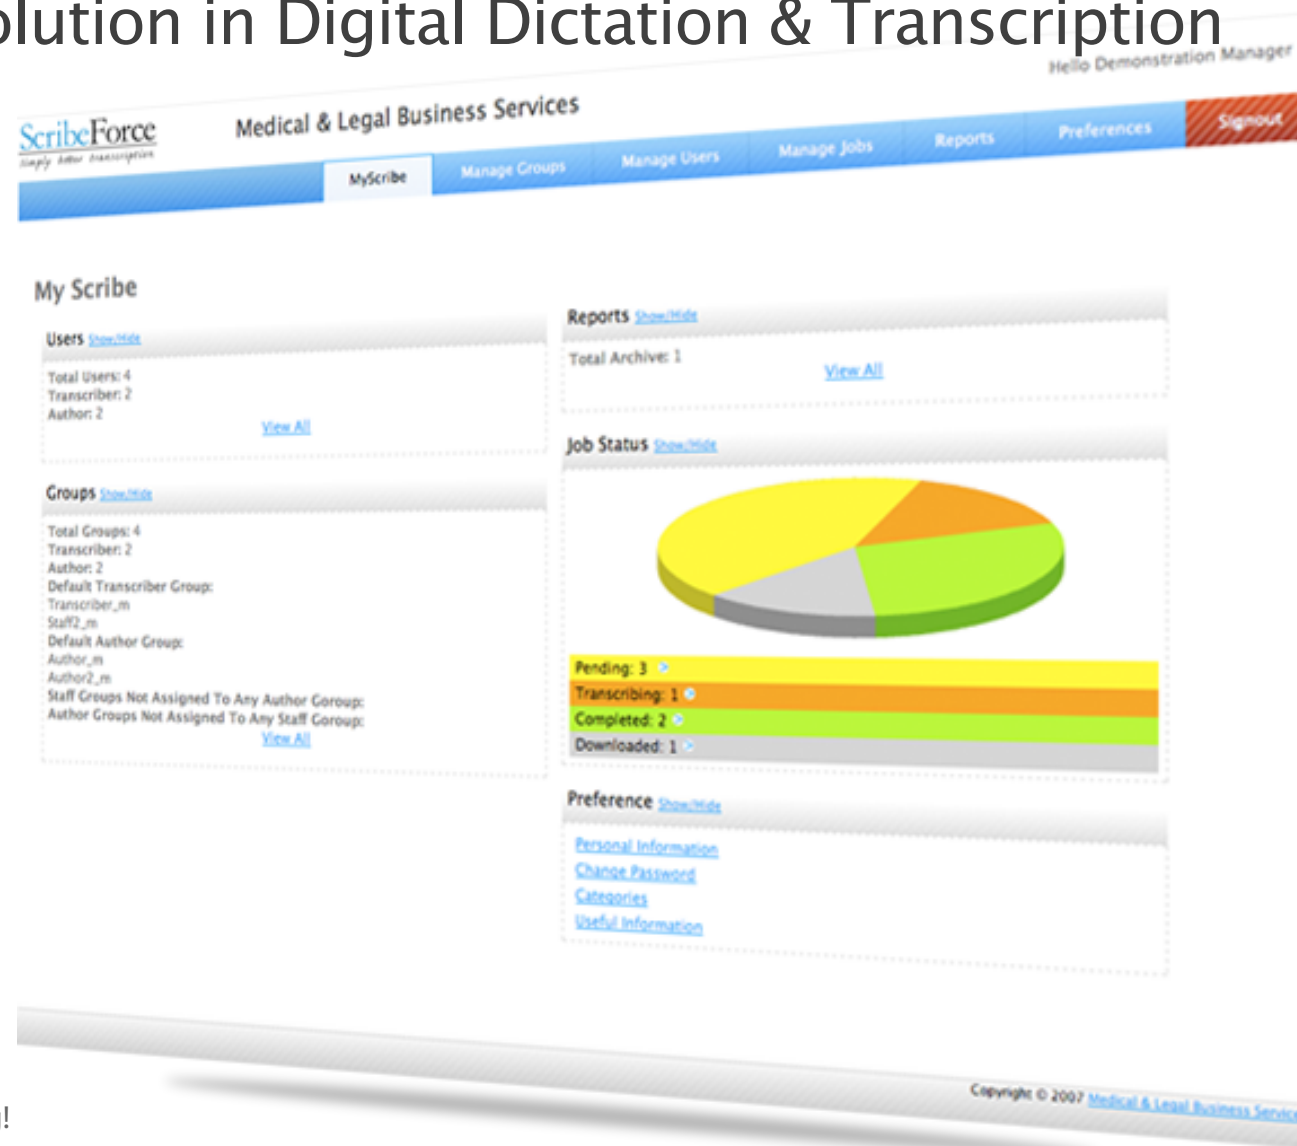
olution in Digital Dictation & Transcription

Hello Demonstration Manager

ScribeForce
Simply better transcription

Medical & Legal Business Services

MyScribe
Manage Groups
Manage Users
Manage Jobs
Reports
Preferences
Signout

My Scribe

Users Show/Hide

Total Users: 4
Transcriber: 2
Author: 2

View All

Groups Show/Hide

Total Groups: 4
Transcriber: 2
Author: 2
Default Transcriber Group:
Transcriber_m
Staff2_m
Default Author Group:
Author_m
Author2_m
Staff Groups Not Assigned To Any Author Goroup:
Author Groups Not Assigned To Any Staff Goroup:
View All

Reports Show/Hide

Total Archive: 1

View All

Job Status Show/Hide

Pending: 3
Transcribing: 1
Completed: 2
Downloaded: 1

Preference Show/Hide

Personal Information
Change Password
Categories
Useful Information

Copyright © 2007 Medical & Legal Business Servic

!